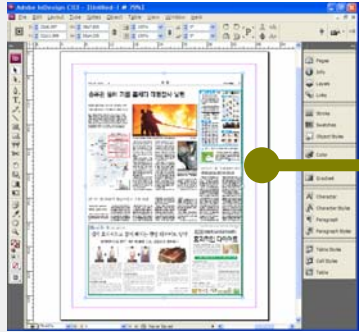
Adobe InDesign CS3 - [Untitled-1 @ 79%]

File Edit Layout Type Notes Object Table View Window Help

Pages
Info
Layers
Links
Stroke
Swatches
Object Styles
Color
Gradient
Character
Character Styles
Paragraph
Paragraph Styles
Table Styles
Cell Styles
Table